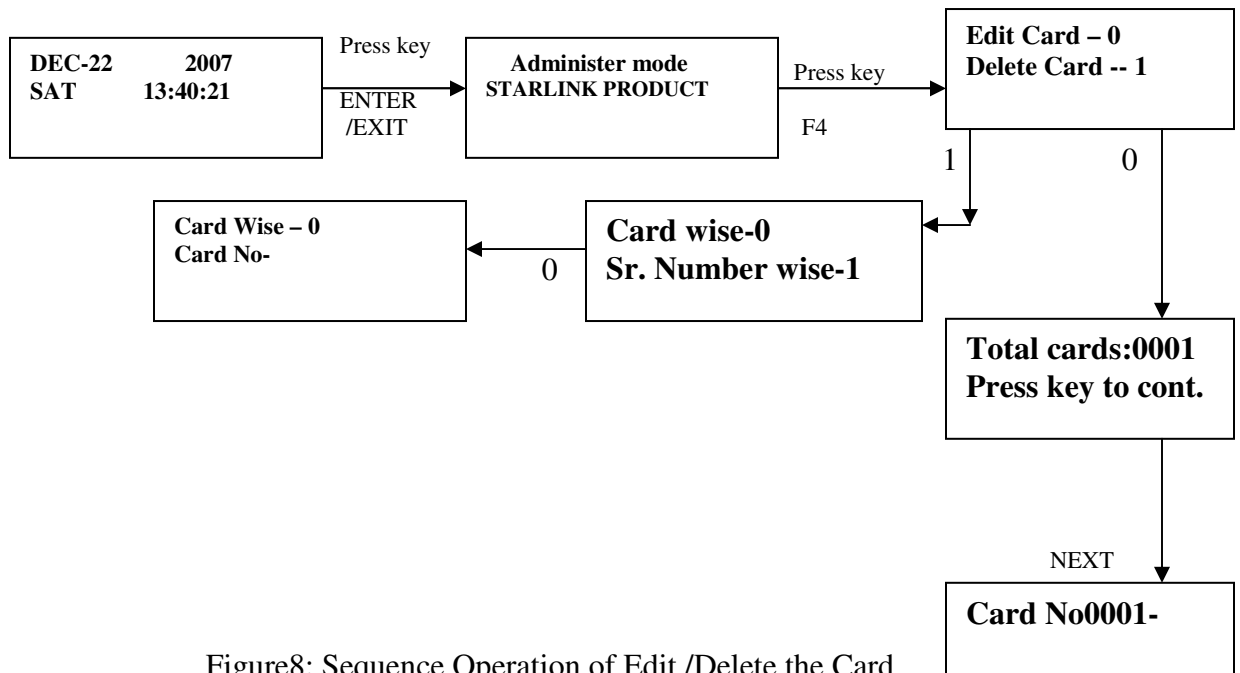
DEC-22 2007
SAT 13:40:21

Press key

ENTER /EXIT

Administer mode
STARLINK PRODUCT

Press key

F4

Edit Card – 0
Delete Card -- 1

1

0

Card Wise – 0
Card No-

0

Card wise-0
Sr. Number wise-1

Total cards:0001
Press key to cont.

NEXT

Card No0001-

Figure8: Sequence Operation of Edit /Delete the Card